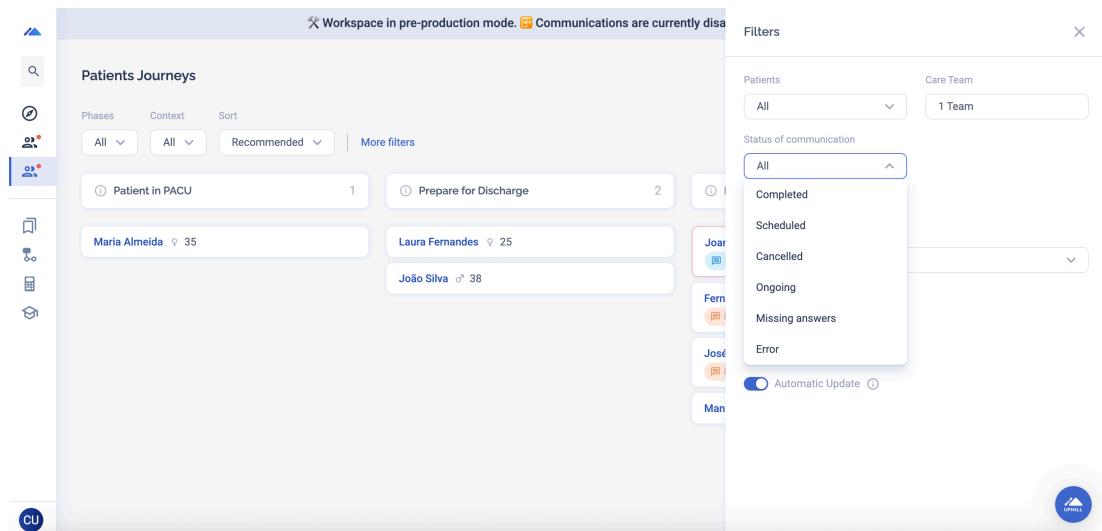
🛠 Workspace in pre-production mode. 🔄 Communications are currently disa

Patients Journeys

Phases
All

Context
All

Sort
Recommended

More filters

Patient in PACU 1

Maria Almeida ♀ 35

Prepare for Discharge 2

Laura Fernandes ♀ 25

João Silva ♂ 38

Joan

Fern

José

Man

CU

Filters

Patients
All

Care Team
1 Team

Status of communication
All

Completed

Scheduled

Cancelled

Ongoing

Missing answers

Error

Automatic Update

UPHILL